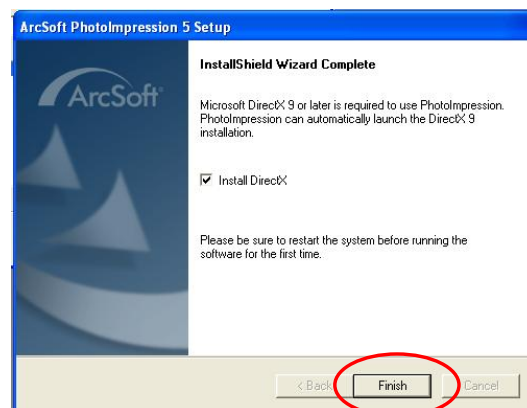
ArcSoft PhotoImpression 5 Setup

ArcSoft

InstallShield Wizard Complete

Microsoft DirectX 9 or later is required to use PhotoImpression. PhotoImpression can automatically launch the DirectX 9 installation.

Install DirectX

Please be sure to restart the system before running the software for the first time.

< Back

Finish

Cancel